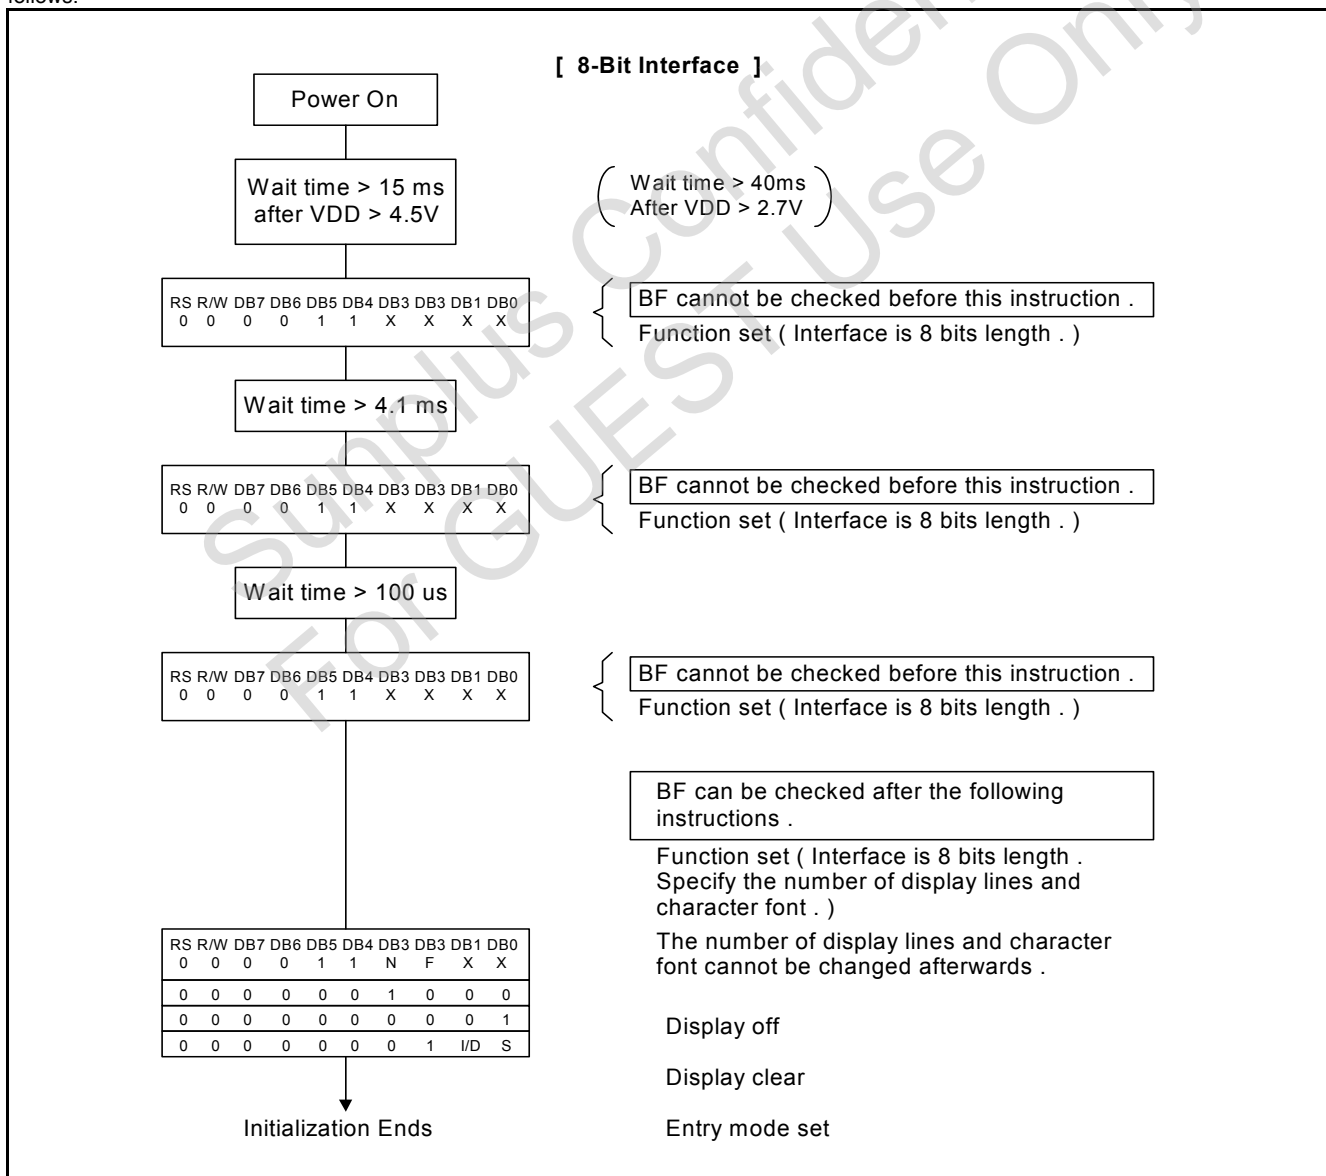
follows:

[ 8-Bit Interface ]

Power On

Wait time > 15 ms after VDD > 4.5V

( Wait time > 40ms After VDD > 2.7V )

| RS | R/W | DB7 | DB6 | DB5 | DB4 | DB3 | DB3 | DB1 | DB0 |
|---|---|---|---|---|---|---|---|---|---|
| 0 | 0 | 0 | 0 | 1 | 1 | X | X | X | X |

BF cannot be checked before this instruction .
Function set ( Interface is 8 bits length . )

Wait time > 4.1 ms

| RS | R/W | DB7 | DB6 | DB5 | DB4 | DB3 | DB3 | DB1 | DB0 |
|---|---|---|---|---|---|---|---|---|---|
| 0 | 0 | 0 | 0 | 1 | 1 | X | X | X | X |

BF cannot be checked before this instruction .
Function set ( Interface is 8 bits length . )

Wait time > 100 us

| RS | R/W | DB7 | DB6 | DB5 | DB4 | DB3 | DB3 | DB1 | DB0 |
|---|---|---|---|---|---|---|---|---|---|
| 0 | 0 | 0 | 0 | 1 | 1 | X | X | X | X |

BF cannot be checked before this instruction .
Function set ( Interface is 8 bits length . )

BF can be checked after the following instructions .

Function set ( Interface is 8 bits length . Specify the number of display lines and character font . )
The number of display lines and character font cannot be changed afterwards .

| RS | R/W | DB7 | DB6 | DB5 | DB4 | DB3 | DB3 | DB1 | DB0 |
|---|---|---|---|---|---|---|---|---|---|
| 0 | 0 | 0 | 0 | 1 | 1 | N | F | X | X |
| 0 | 0 | 0 | 0 | 0 | 0 | 1 | 0 | 0 | 0 |
| 0 | 0 | 0 | 0 | 0 | 0 | 0 | 0 | 0 | 1 |
| 0 | 0 | 0 | 0 | 0 | 0 | 0 | 1 | I/D | S |

Display off

Display clear

Entry mode set

Initialization Ends

Sunplus Confidential
For GUEST Use Only